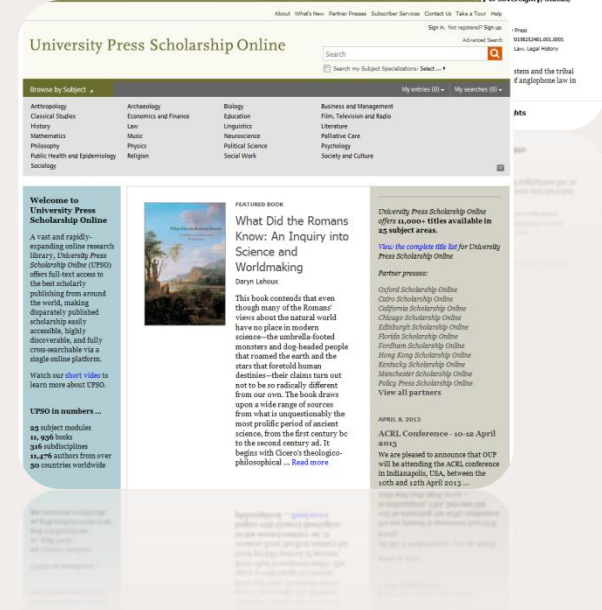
About What's New Partner Presses Subscriber Services Contact Us Take a Tour Help

Sign in. Not registered? Sign up.

University Press Scholarship Online

Advanced Search

Search

Search my Subject Specializations: Select ...

Browse by Subject

My entries (0)

My searches (0)

Anthropology
Classical Studies
History
Mathematics
Philosophy
Public Health and Epidemiology
Sociology

Archaeology
Economics and Finance
Law
Music
Physics
Religion

Biology
Education
Linguistics
Neuroscience
Political Science
Social Work

Business and Management
Film, Television and Radio
Literature
Palliative Care
Psychology
Society and Culture

Welcome to University Press Scholarship Online

A vast and rapidly-expanding online research library, University Press Scholarship Online (UPSO) offers full-text access to the best scholarly publishing from around the world, making disparately published scholarship easily accessible, highly discoverable, and fully cross-searchable via a single online platform.

Watch our short video to learn more about UPSO.

UPSO in numbers ...

25 subject modules
11, 936 books
316 subdisciplines
11,476 authors from over 50 countries worldwide

FEATURED BOOK

What Did the Romans Know: An Inquiry into Science and Worldmaking

Daryn Lehoux

This book contends that even though many of the Romans' views about the natural world have no place in modern science—the umbrella-footed monsters and dog-headed people that roamed the earth and the stars that foretold human destinies—their claims turn out not to be so radically different from our own. The book draws upon a wide range of sources from what is unquestionably the most prolific period of ancient science, from the first century bc to the second century ad. It begins with Cicero's theologico-philosophical ... Read more

University Press Scholarship Online offers 11,000+ titles available in 25 subject areas.

View the complete title list for University Press Scholarship Online

Partner presses:

Oxford Scholarship Online
Cairo Scholarship Online
California Scholarship Online
Chicago Scholarship Online
Edinburgh Scholarship Online
Florida Scholarship Online
Fordham Scholarship Online
Hong Kong Scholarship Online
Kentucky Scholarship Online
Manchester Scholarship Online
Policy Press Scholarship Online
View all partners

APRIL 8, 2013

ACRL Conference - 10-12 April 2013

We are pleased to announce that OUP will be attending the ACRL conference in Indianapolis, USA, between the 10th and 12th April 2013 ...